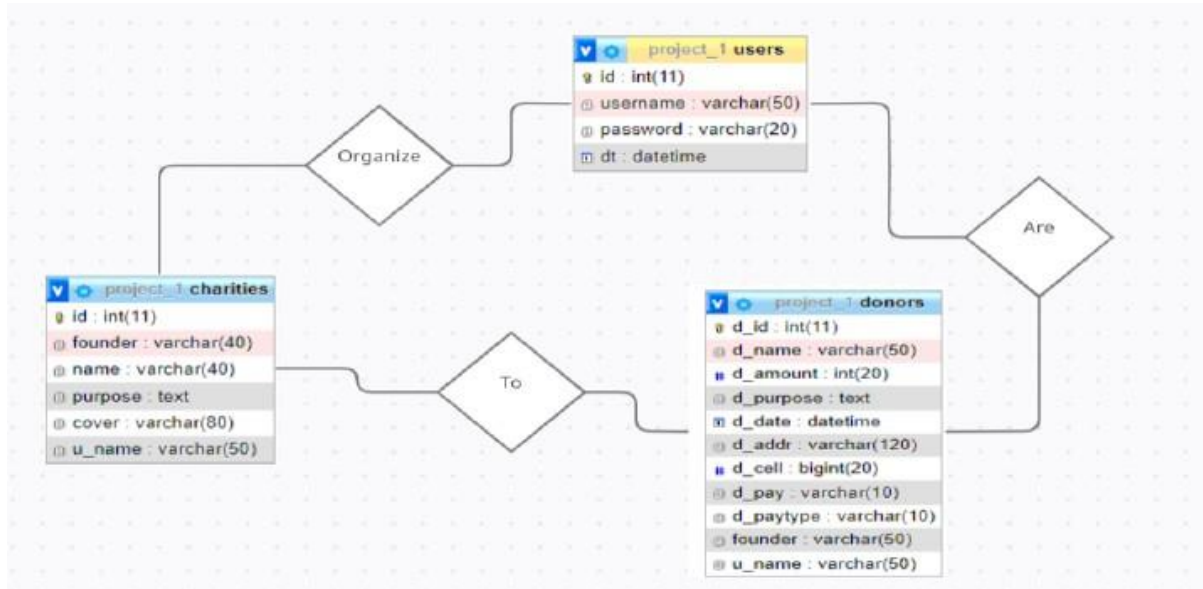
project_1 users
id : int(11)
username : varchar(50)
password : varchar(20)
dt : datetime

Organize

Are

project_1 charities
id : int(11)
founder : varchar(40)
name : varchar(40)
purpose : text
cover : varchar(80)
u_name : varchar(50)

To

project_1 donors
d_id : int(11)
d_name : varchar(50)
d_amount : int(20)
d_purpose : text
d_date : datetime
d_addr : varchar(120)
d_cell : bigint(20)
d_pay : varchar(10)
d_paytype : varchar(10)
founder : varchar(50)
u_name : varchar(50)